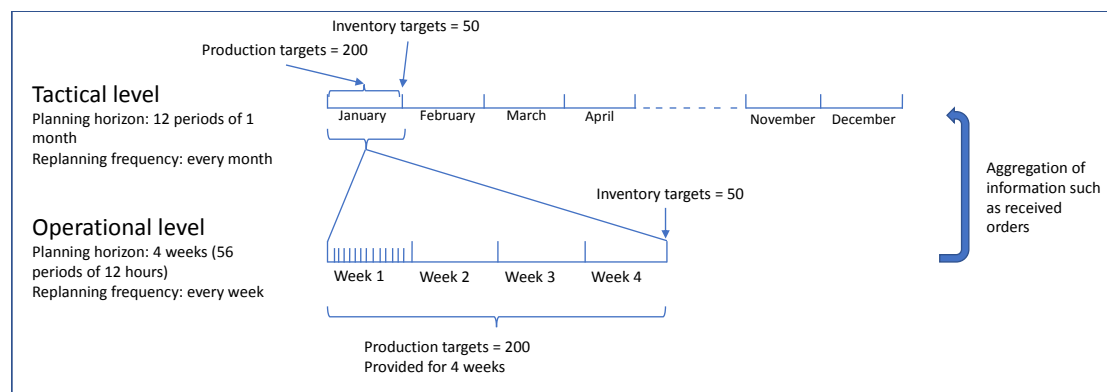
Inventory targets = 50

Production targets = 200

Tactical level
Planning horizon: 12 periods of 1 month
Replanning frequency: every month

January
February
March
April
November
December

Aggregation of information such as received orders

Inventory targets = 50

Operational level
Planning horizon: 4 weeks (56 periods of 12 hours)
Replanning frequency: every week

Week 1
Week 2
Week 3
Week 4

Production targets = 200
Provided for 4 weeks